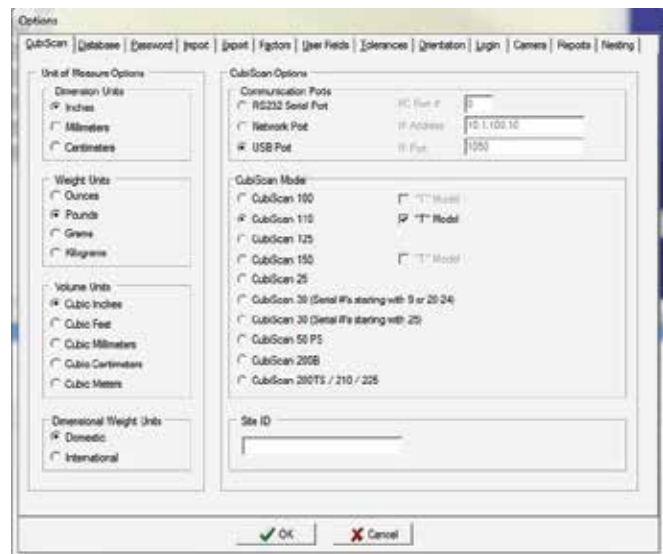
Options

CubiScan | Database | Password | Import | Export | Factors | User Fields | Tolerances | Orientation | Login | Camera | Reports | Nesting

Unit of Measure Options
Dimension Units
Inches
Millimeters
Centimeters

Weight Units
Ounces
Pounds
Grams
Kilograms

Volume Units
Cubic Inches
Cubic Feet
Cubic Millimeters
Cubic Centimeters
Cubic Meters

Dimensional Weight Units
Domestic
International

CubiScan Options
Communication Ports
RS232 Serial Port
Network Port
USB Port
PC Port # 0
IP Address 10.1.100.10
IP Port 1050

CubiScan Model
CubiScan 100
"T" Model
CubiScan 110
"T" Model
CubiScan 125
CubiScan 150
"T" Model
CubiScan 25
CubiScan 30 (Serial #'s starting with 9 or 20-24)
CubiScan 30 (Serial #'s starting with 25)
CubiScan 50 PS
CubiScan 200B
CubiScan 200TS / 210 / 225

Site ID

OK
Cancel